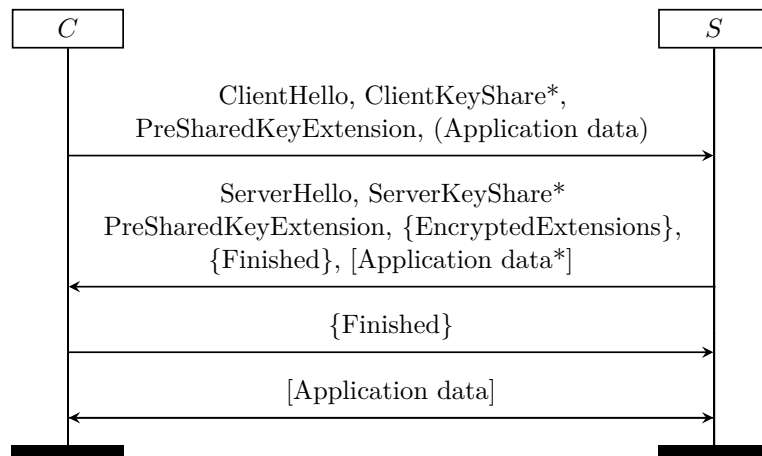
$C$

$S$

ClientHello, ClientKeyShare*, PreSharedKeyExtension, (Application data)

ServerHello, ServerKeyShare* PreSharedKeyExtension, {EncryptedExtensions}, {Finished}, [Application data*]

{Finished}

[Application data]